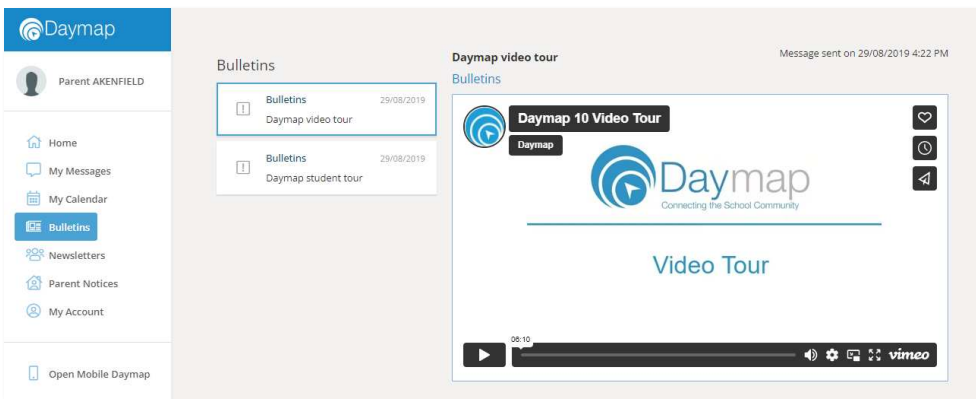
Daymap

Parent AKENFIELD

Home
My Messages
My Calendar
Bulletins
Newsletters
Parent Notices
My Account

Open Mobile Daymap

Bulletins

Bulletins 29/08/2019
Daymap video tour

Bulletins 29/08/2019
Daymap student tour

Daymap video tour
Message sent on 29/08/2019 4:22 PM
Bulletins

Daymap 10 Video Tour
Daymap

Daymap
Connecting the School Community

Video Tour

06:10
vimeo